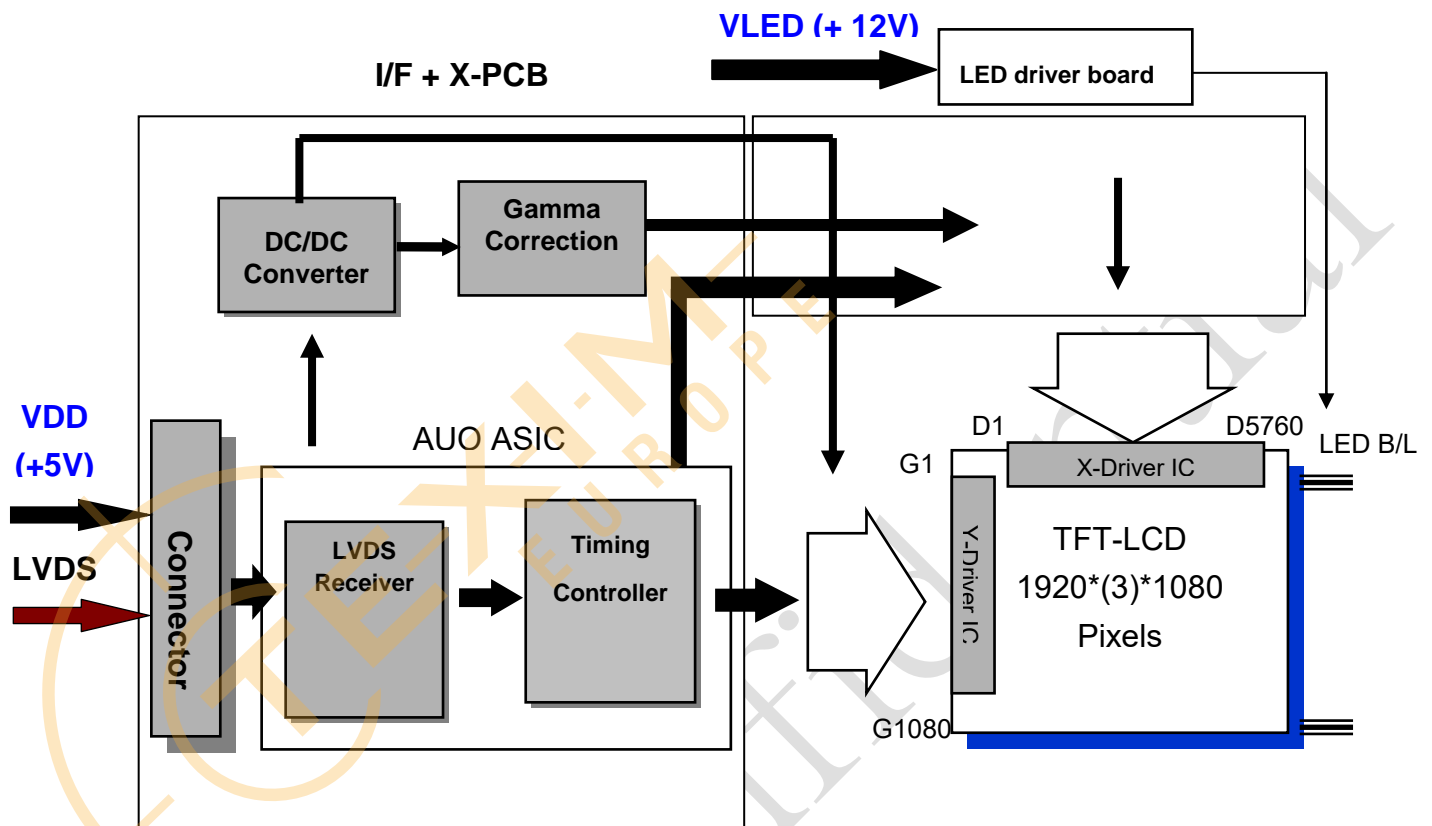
VLED (+ 12V)
LED driver board
I/F + X-PCB
Gamma Correction
DC/DC Converter
AUO ASIC
VDD (+5V)
LVDS
Connector
LVDS Receiver
Timing Controller
D1
D5760
LED B/L
G1
X-Driver IC
Y-Driver IC
TFT-LCD
1920*(3)*1080
Pixels
G1080
TEXIM EUROPE